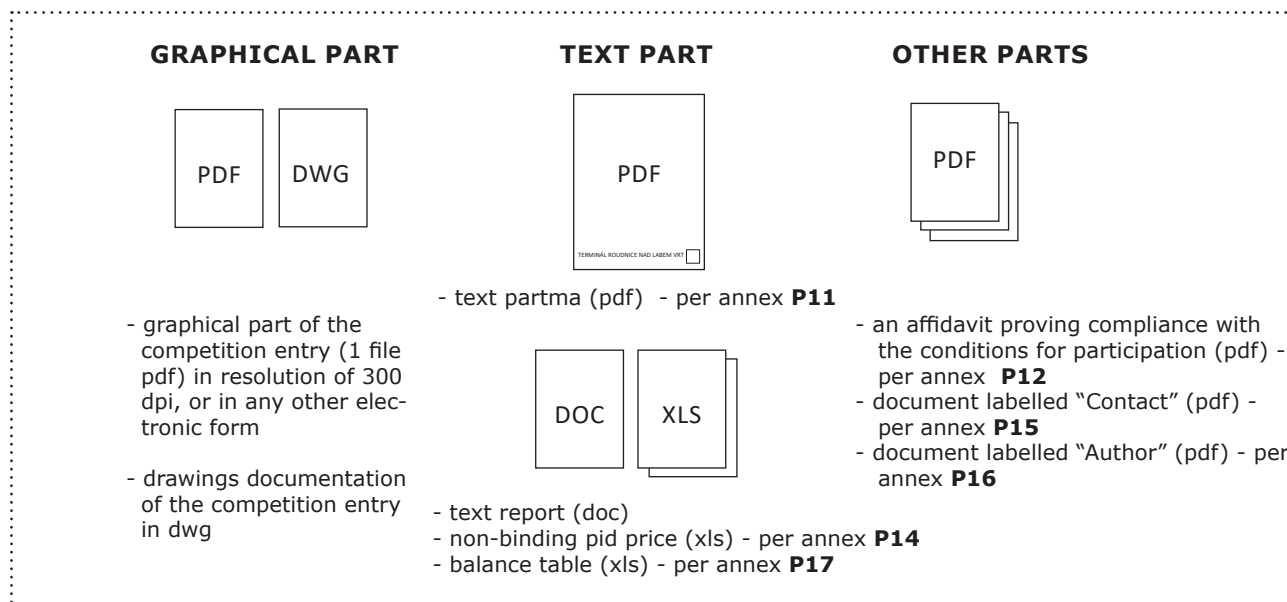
GRAPHICAL PART

PDF

DWG

- graphical part of the competition entry (1 file pdf) in resolution of 300 dpi, or in any other electronic form

- drawings documentation of the competition entry in dwg

TEXT PART

PDF

TERMINÁL ROUDNICE NAD LABEM VRT

- text partma (pdf) - per annex **P11**

DOC

XLS

- text report (doc)
- non-binding pid price (xls) - per annex **P14**
- balance table (xls) - per annex **P17**

OTHER PARTS

PDF

- an affidavit proving compliance with the conditions for participation (pdf) - per annex **P12**
- document labelled "Contact" (pdf) - per annex **P15**
- document labelled "Author" (pdf) - per annex **P16**